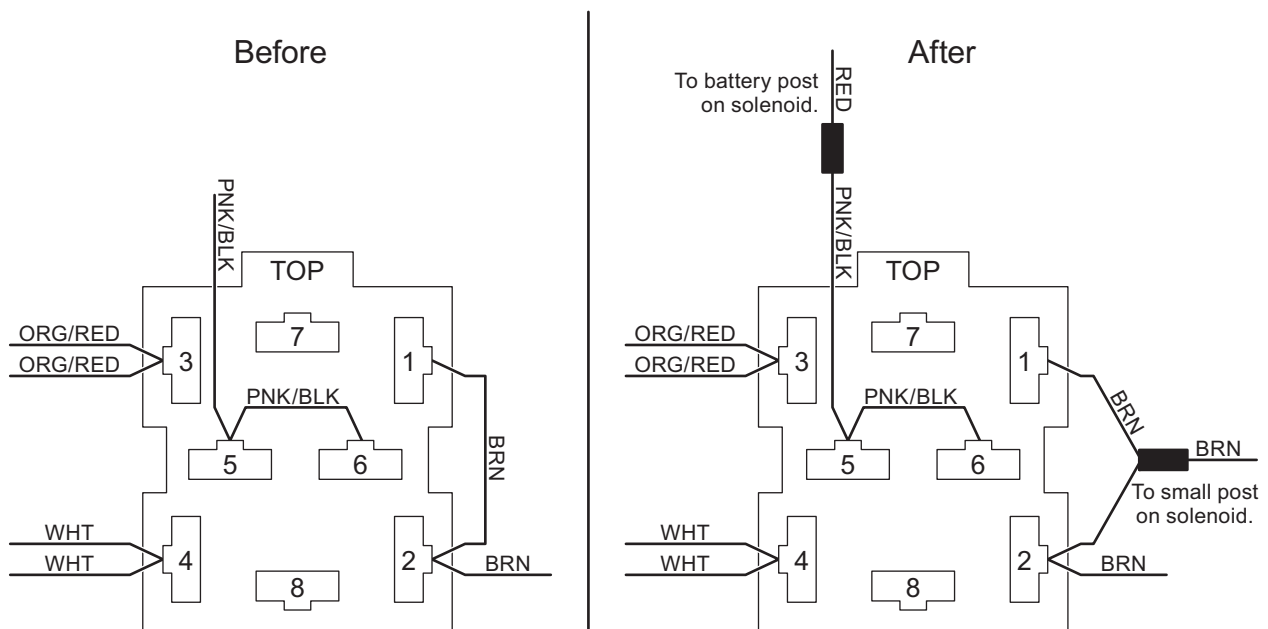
Before

PNK/BLK

TOP

ORG/RED
ORG/RED
3
7
1
PNK/BLK
BRN
5
6
WHT
WHT
4
8
2
BRN

After

To battery post on solenoid.
RED
PNK/BLK

TOP

ORG/RED
ORG/RED
3
7
1
PNK/BLK
BRN
5
6
BRN
To small post on solenoid.
WHT
WHT
4
8
2
BRN